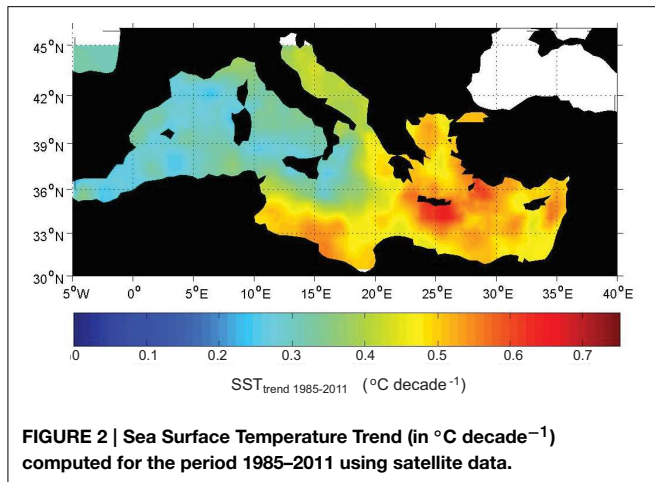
45°N
42°N
39°N
36°N
33°N
30°N
5°W 0° 5°E 10°E 15°E 20°E 25°E 30°E 35°E 40°E

0 0.1 0.2 0.3 0.4 0.5 0.6 0.7

$SST_{trend\ 1985\text{-}2011}$ (°C decade$^{-1}$)

**FIGURE 2 | Sea Surface Temperature Trend (in °C decade$^{-1}$) computed for the period 1985–2011 using satellite data.**